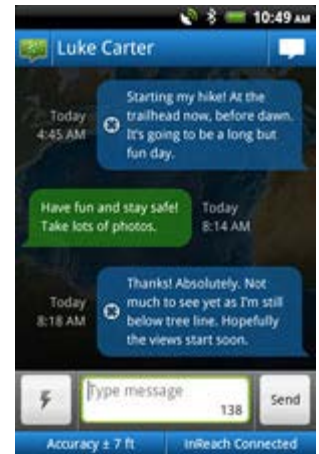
10:49 AM

Luke Carter

Today 4:45 AM

Starting my hike! At the trailhead now, before dawn. It's going to be a long but fun day.

Have fun and stay safe! Take lots of photos.

Today 8:14 AM

Today 8:18 AM

Thanks! Absolutely. Not much to see yet as I'm still below tree line. Hopefully the views start soon.

Type message

138

Send

Accuracy ± 7 ft

InReach Connected